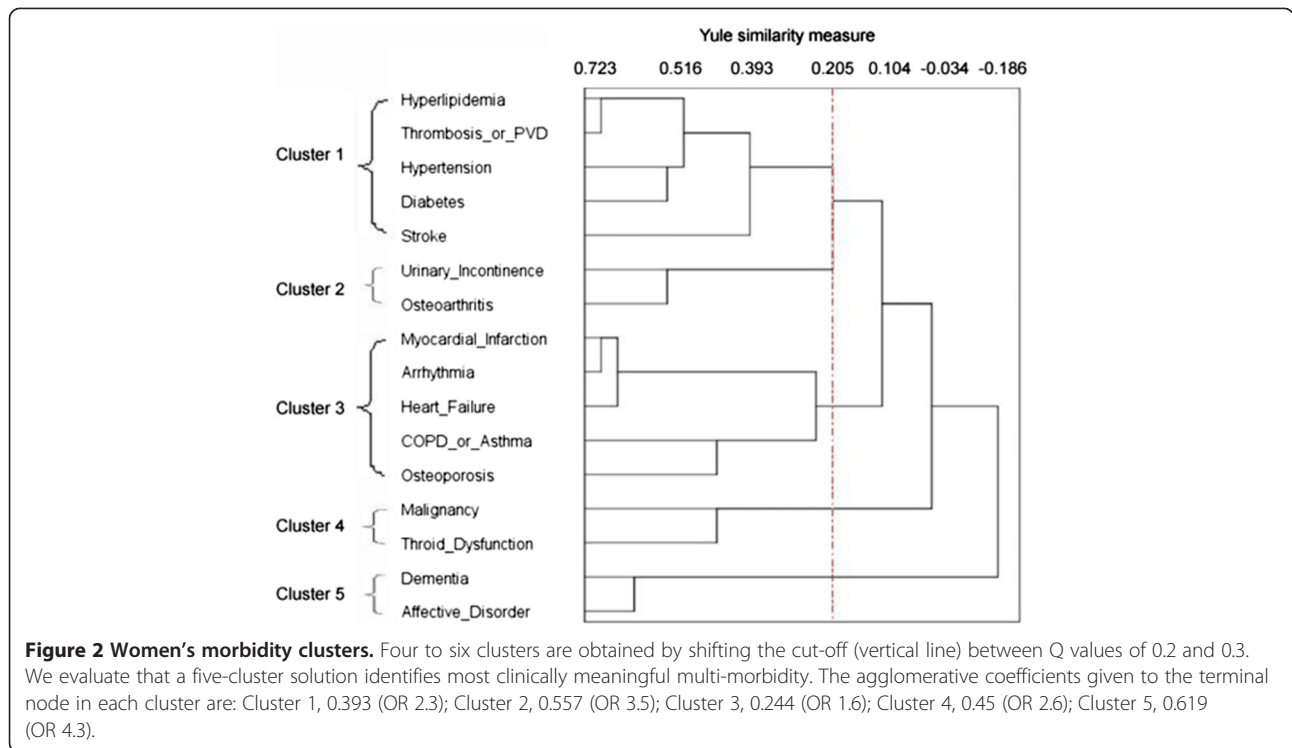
Yule similarity measure

0.723 0.516 0.393 0.205 0.104 -0.034 -0.186

Cluster 1
Hyperlipidemia
Thrombosis_or_PVD
Hypertension
Diabetes
Stroke

Cluster 2
Urinary_Incontinence
Osteoarthritis

Cluster 3
Myocardial_Infarction
Arrhythmia
Heart_Failure
COPD_or_Asthma
Osteoporosis

Cluster 4
Malignancy
Throid_Dysfunction

Cluster 5
Dementia
Affective_Disorder

**Figure 2 Women's morbidity clusters.** Four to six clusters are obtained by shifting the cut-off (vertical line) between Q values of 0.2 and 0.3. We evaluate that a five-cluster solution identifies most clinically meaningful multi-morbidity. The agglomerative coefficients given to the terminal node in each cluster are: Cluster 1, 0.393 (OR 2.3); Cluster 2, 0.557 (OR 3.5); Cluster 3, 0.244 (OR 1.6); Cluster 4, 0.45 (OR 2.6); Cluster 5, 0.619 (OR 4.3).